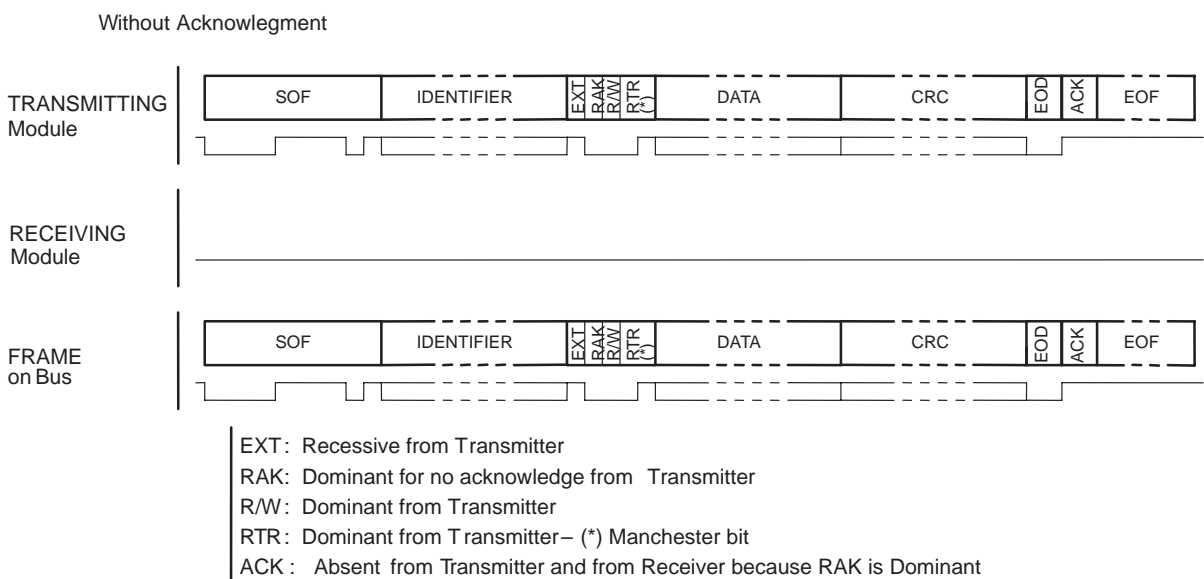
Without Acknowlegment

TRANSMITTING Module

SOF IDENTIFIER EXT RAK R/W RTR (*) DATA CRC EOD ACK EOF

RECEIVING Module

FRAME on Bus

SOF IDENTIFIER EXT RAK R/W RTR (*) DATA CRC EOD ACK EOF

EXT: Recessive from Transmitter

RAK: Dominant for no acknowledge from Transmitter

R/W: Dominant from Transmitter

RTR: Dominant from Transmitter – (*) Manchester bit

ACK : Absent from Transmitter and from Receiver because RAK is Dominant